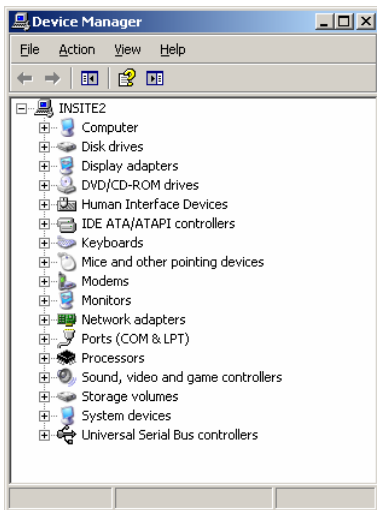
Device Manager

File Action View Help

INSITE2
Computer
Disk drives
Display adapters
DVD/CD-ROM drives
Human Interface Devices
IDE ATA/ATAPI controllers
Keyboards
Mice and other pointing devices
Modems
Monitors
Network adapters
Ports (COM & LPT)
Processors
Sound, video and game controllers
Storage volumes
System devices
Universal Serial Bus controllers